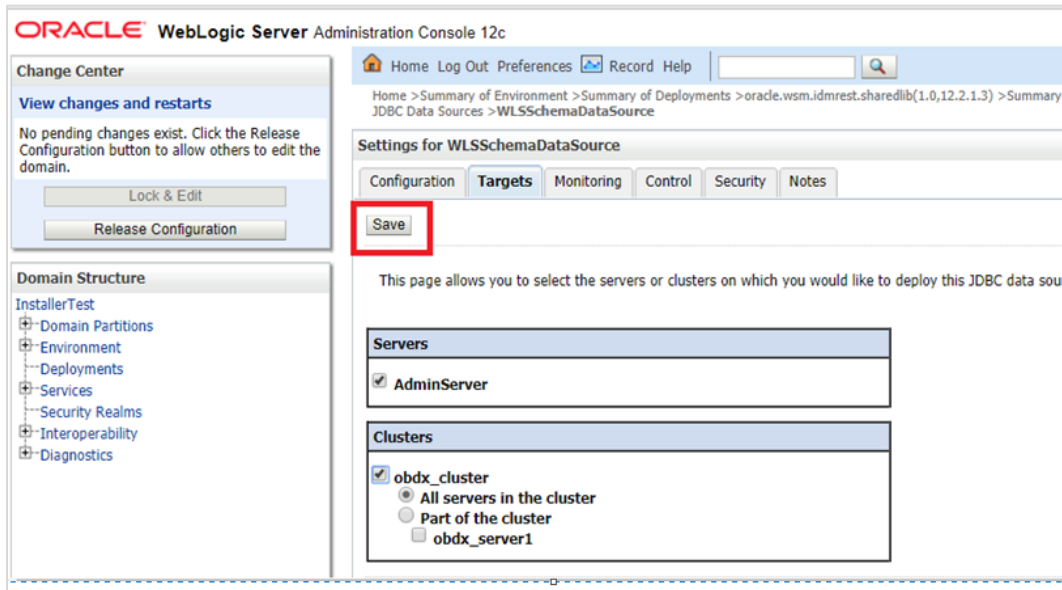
ORACLE WebLogic Server Administration Console 12c

Change Center

View changes and restarts

No pending changes exist. Click the Release Configuration button to allow others to edit the domain.

Lock & Edit

Release Configuration

Domain Structure

InstallerTest
Domain Partitions
Environment
Deployments
Services
Security Realms
Interoperability
Diagnostics

Home Log Out Preferences Record Help

Home >Summary of Environment >Summary of Deployments >oracle.wsm.idmrest.sharedlib(1.0,12.2.1.3) >Summary JDBC Data Sources >WLSSchemaDataSource

Settings for WLSSchemaDataSource

Configuration Targets Monitoring Control Security Notes

Save

This page allows you to select the servers or clusters on which you would like to deploy this JDBC data sou

| Servers |
|---|
| AdminServer |

| Clusters |
|---|
| obdx_cluster<br>All servers in the cluster<br>Part of the cluster<br>obdx_server1 |